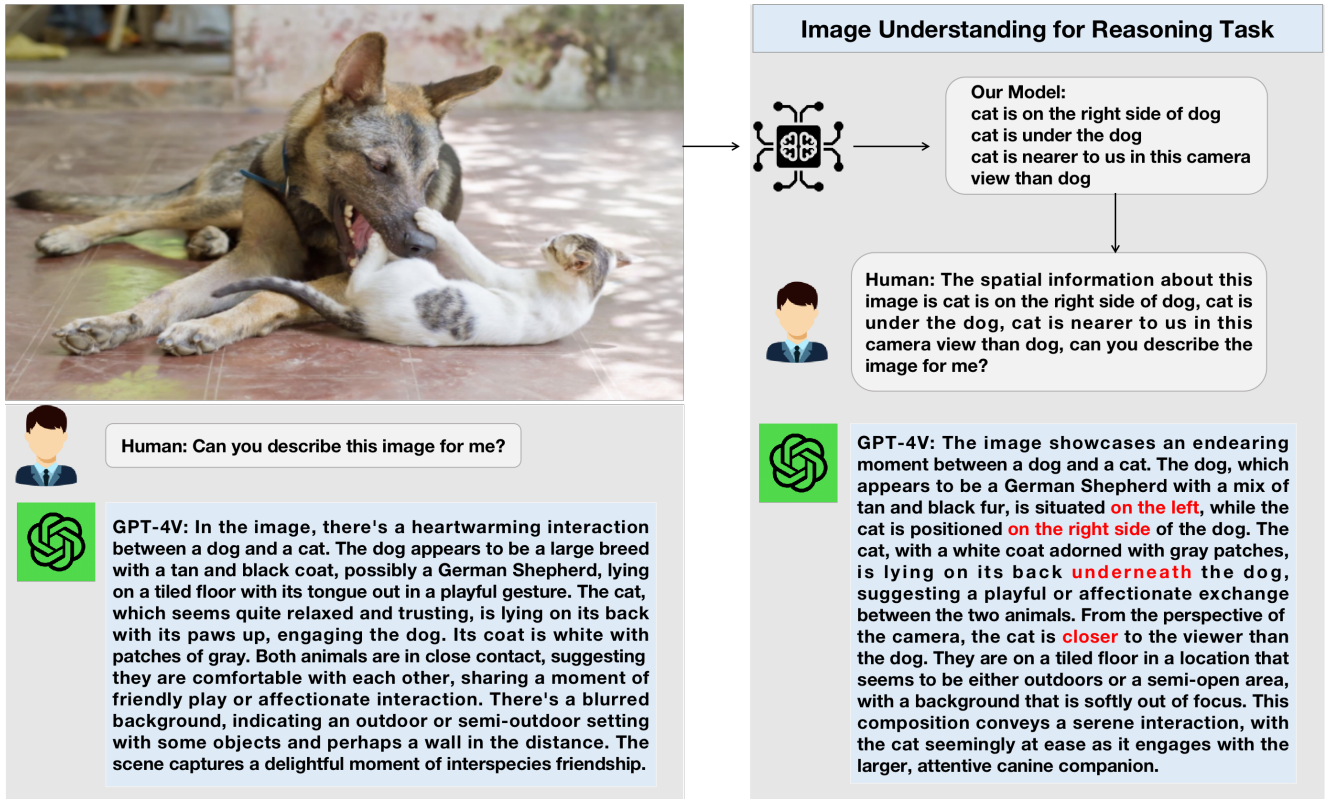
Human: Can you describe this image for me?

GPT-4V: In the image, there's a heartwarming interaction between a dog and a cat. The dog appears to be a large breed with a tan and black coat, possibly a German Shepherd, lying on a tiled floor with its tongue out in a playful gesture. The cat, which seems quite relaxed and trusting, is lying on its back with its paws up, engaging the dog. Its coat is white with patches of gray. Both animals are in close contact, suggesting they are comfortable with each other, sharing a moment of friendly play or affectionate interaction. There's a blurred background, indicating an outdoor or semi-outdoor setting with some objects and perhaps a wall in the distance. The scene captures a delightful moment of interspecies friendship.

Image Understanding for Reasoning Task

Our Model:
cat is on the right side of dog
cat is under the dog
cat is nearer to us in this camera view than dog

Human: The spatial information about this image is cat is on the right side of dog, cat is under the dog, cat is nearer to us in this camera view than dog, can you describe the image for me?

GPT-4V: The image showcases an endearing moment between a dog and a cat. The dog, which appears to be a German Shepherd with a mix of tan and black fur, is situated on the left, while the cat is positioned on the right side of the dog. The cat, with a white coat adorned with gray patches, is lying on its back underneath the dog, suggesting a playful or affectionate exchange between the two animals. From the perspective of the camera, the cat is closer to the viewer than the dog. They are on a tiled floor in a location that seems to be either outdoors or a semi-open area, with a background that is softly out of focus. This composition conveys a serene interaction, with the cat seemingly at ease as it engages with the larger, attentive canine companion.